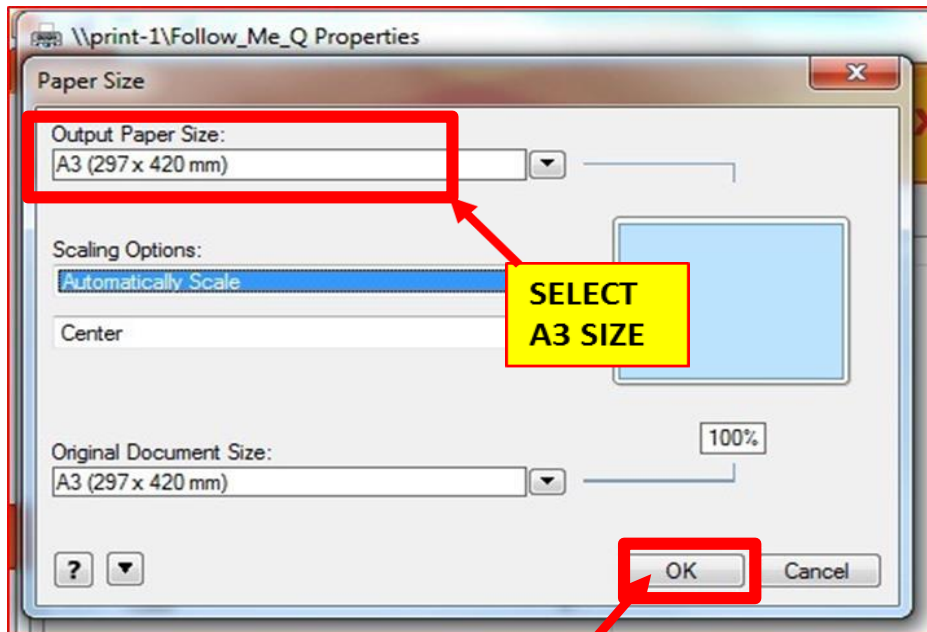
\\print-1\Follow_Me_Q Properties

Paper Size

Output Paper Size:
A3 (297 x 420 mm)

Scaling Options:
Automatically Scale

Center

SELECT
A3 SIZE

100%

Original Document Size:
A3 (297 x 420 mm)

?

OK
Cancel